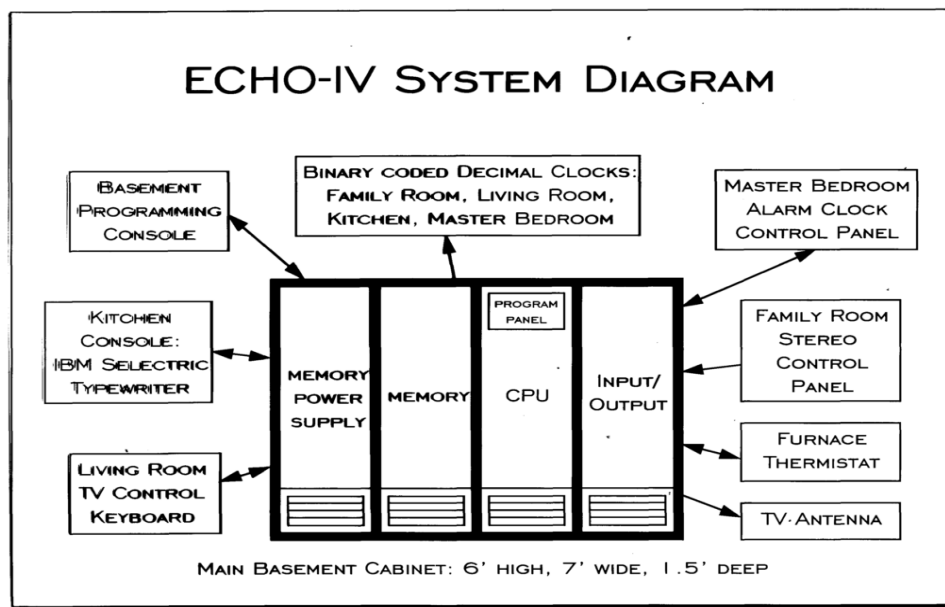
ECHO-IV SYSTEM DIAGRAM

BASEMENT PROGRAMMING CONSOLE

BINARY CODED DECIMAL CLOCKS: FAMILY ROOM, LIVING ROOM, KITCHEN, MASTER BEDROOM

MASTER BEDROOM ALARM CLOCK CONTROL PANEL

KITCHEN CONSOLE: IBM SELECTRIC TYPEWRITER

MEMORY POWER SUPPLY

MEMORY

PROGRAM PANEL

CPU

INPUT/ OUTPUT

FAMILY ROOM STEREO CONTROL PANEL

FURNACE THERMISTAT

LIVING ROOM TV CONTROL KEYBOARD

TV ANTENNA

MAIN BASEMENT CABINET: 6' HIGH, 7' WIDE, 1.5' DEEP